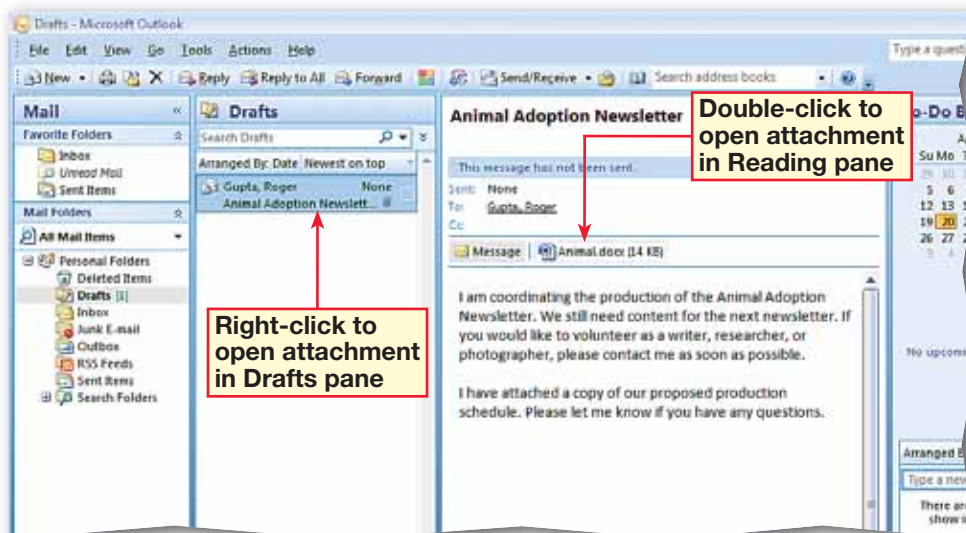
Drafts - Microsoft Outlook

File Edit View Go Tools Actions Help

Type a questi

New Reply Reply to All Forward Send/Receive Search address books

Mail

Favorite Folders

Inbox

Unread Mail

Sent Items

Mail Folders

All Mail Items

Personal Folders

Deleted Items

Drafts [1]

Inbox

Junk E-mail

Outbox

RSS Feeds

Sent Items

Search Folders

Drafts

Search Drafts

Arranged By: Date Newest on top

Gupta, Roger None

Animal Adoption Newslett...

Right-click to open attachment in Drafts pane

Animal Adoption Newsletter

Double-click to open attachment in Reading pane

This message has not been sent.

Sent: None

To: Gupta, Roger

Cc:

Message Animal.docx (14 KB)

I am coordinating the production of the Animal Adoption Newsletter. We still need content for the next newsletter. If you would like to volunteer as a writer, researcher, or photographer, please contact me as soon as possible.

I have attached a copy of our proposed production schedule. Please let me know if you have any questions.

o-Do B

Su Mo T

29 30

5 6

12 13

19 20

26 27

3 4

No upcom

Arranged B

Type a new

There ar show i